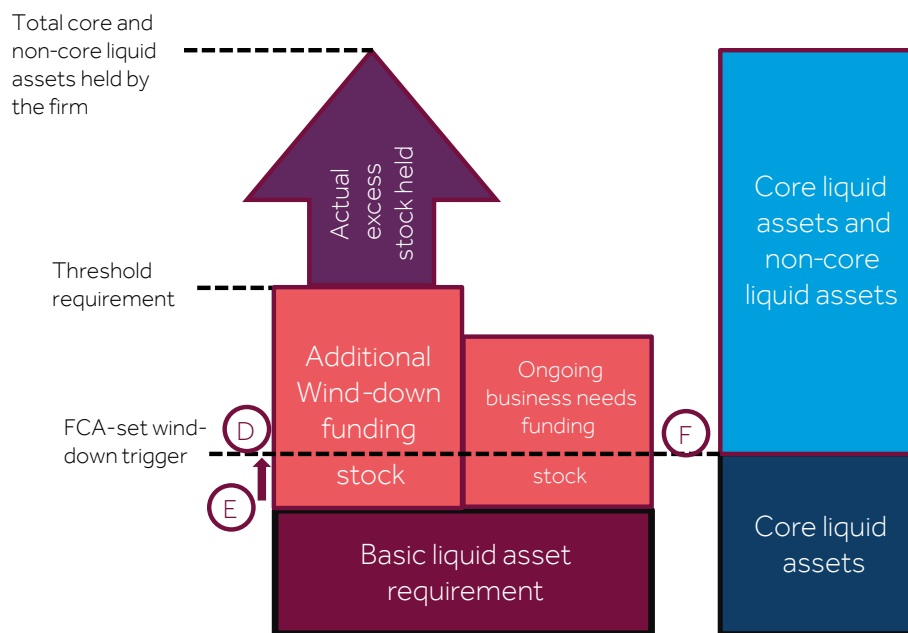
Total core and non-core liquid assets held by the firm

Actual excess stock held

Threshold requirement

Additional Wind-down funding stock

Ongoing business needs funding stock

FCA-set wind-down trigger

D

E

F

Basic liquid asset requirement

Core liquid assets and non-core liquid assets

Core liquid assets